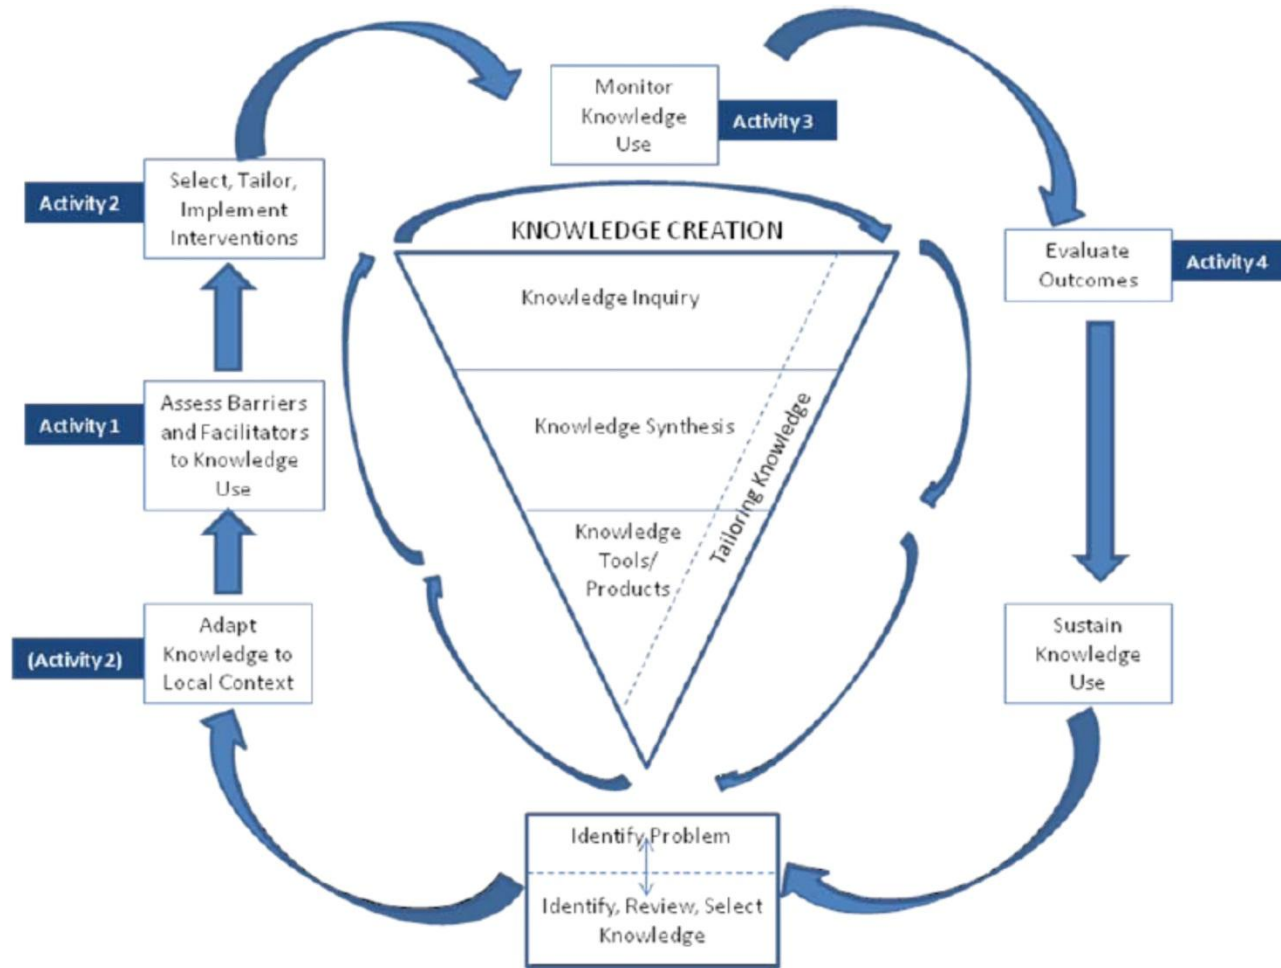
Monitor Knowledge Use

Activity 3

Activity 2

Select, Tailor, Implement Interventions

KNOWLEDGE CREATION

Evaluate Outcomes

Activity 4

Knowledge Inquiry

Activity 1

Assess Barriers and Facilitators to Knowledge Use

Knowledge Synthesis

Tailoring Knowledge

Knowledge Tools/ Products

(Activity 2)

Adapt Knowledge to Local Context

Sustain Knowledge Use

Identify Problem

Identify, Review, Select Knowledge